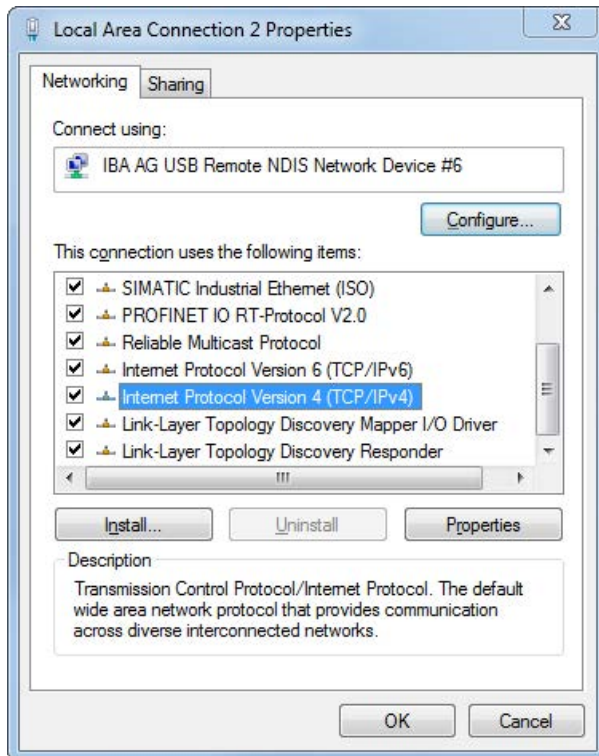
Local Area Connection 2 Properties

Networking Sharing

Connect using:

IBA AG USB Remote NDIS Network Device #6

Configure...

This connection uses the following items:

SIMATIC Industrial Ethernet (ISO)
PROFINET IO RT-Protocol V2.0
Reliable Multicast Protocol
Internet Protocol Version 6 (TCP/IPv6)
Internet Protocol Version 4 (TCP/IPv4)
Link-Layer Topology Discovery Mapper I/O Driver
Link-Layer Topology Discovery Responder

Install... Uninstall Properties

Description

Transmission Control Protocol/Internet Protocol. The default wide area network protocol that provides communication across diverse interconnected networks.

OK Cancel